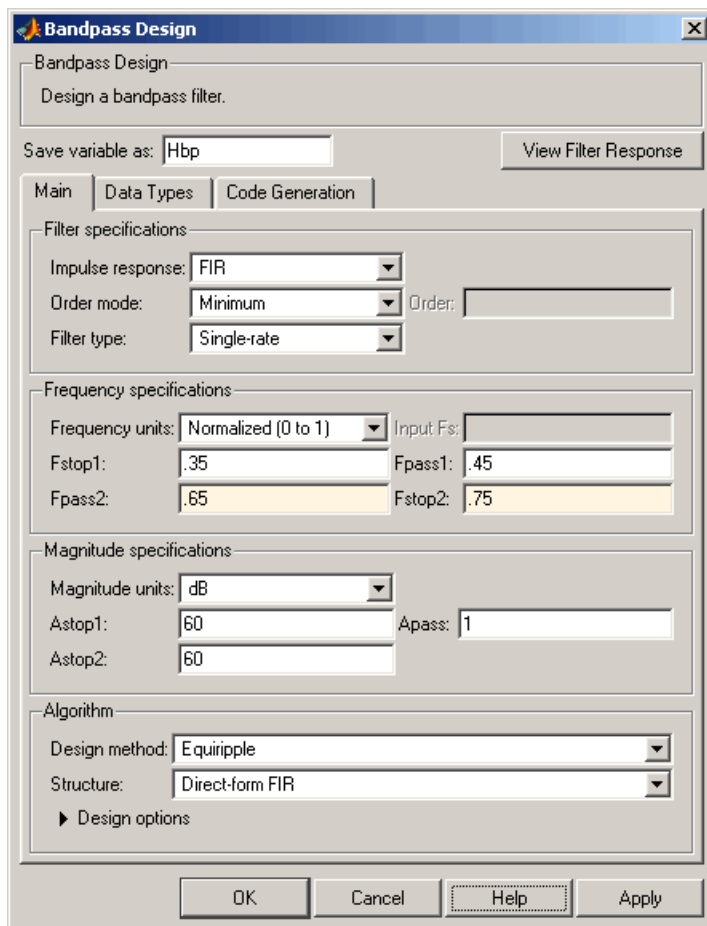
Bandpass Design

Bandpass Design

Design a bandpass filter.

Save variable as: Hbp

View Filter Response

Main | Data Types | Code Generation

Filter specifications

Impulse response: FIR

Order mode: Minimum

Order:

Filter type: Single-rate

Frequency specifications

Frequency units: Normalized (0 to 1)

Input Fs:

Fstop1: .35

Fpass1: .45

Fpass2: .65

Fstop2: .75

Magnitude specifications

Magnitude units: dB

Astop1: 60

Apass: 1

Astop2: 60

Algorithm

Design method: Equiripple

Structure: Direct-form FIR

Design options

OK | Cancel | Help | Apply